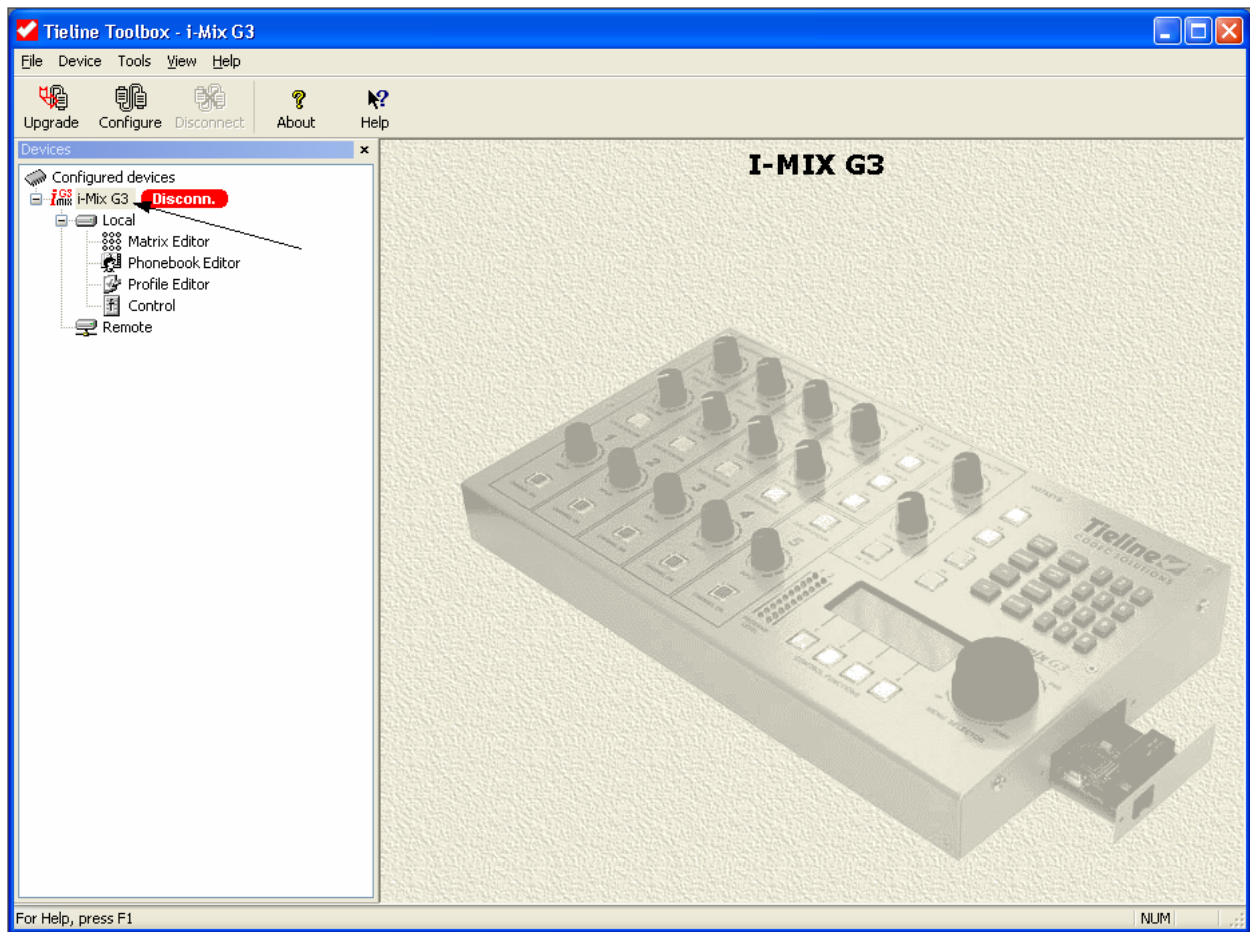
Tieline Toolbox - i-Mix G3

File Device Tools View Help

Upgrade Configure Disconnect About Help

Devices

Configured devices
i-Mix G3 Disconn.
Local
Matrix Editor
Phonebook Editor
Profile Editor
Control
Remote

I-MIX G3

Tieline
CODEC SOLUTIONS

For Help, press F1

NUM